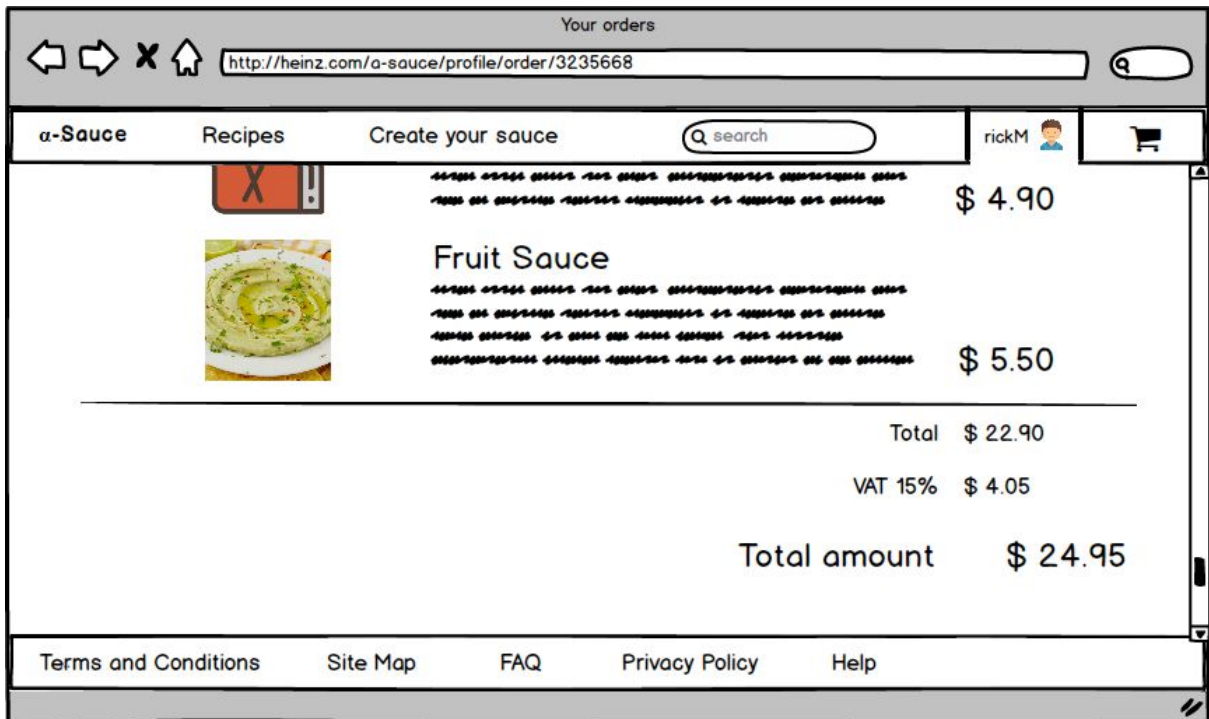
Your orders

http://heinz.com/a-sauce/profile/order/3235668

α-Sauce Recipes Create your sauce search rickM

$ 4.90

Fruit Sauce

$ 5.50

Total $ 22.90

VAT 15% $ 4.05

Total amount $ 24.95

Terms and Conditions Site Map FAQ Privacy Policy Help